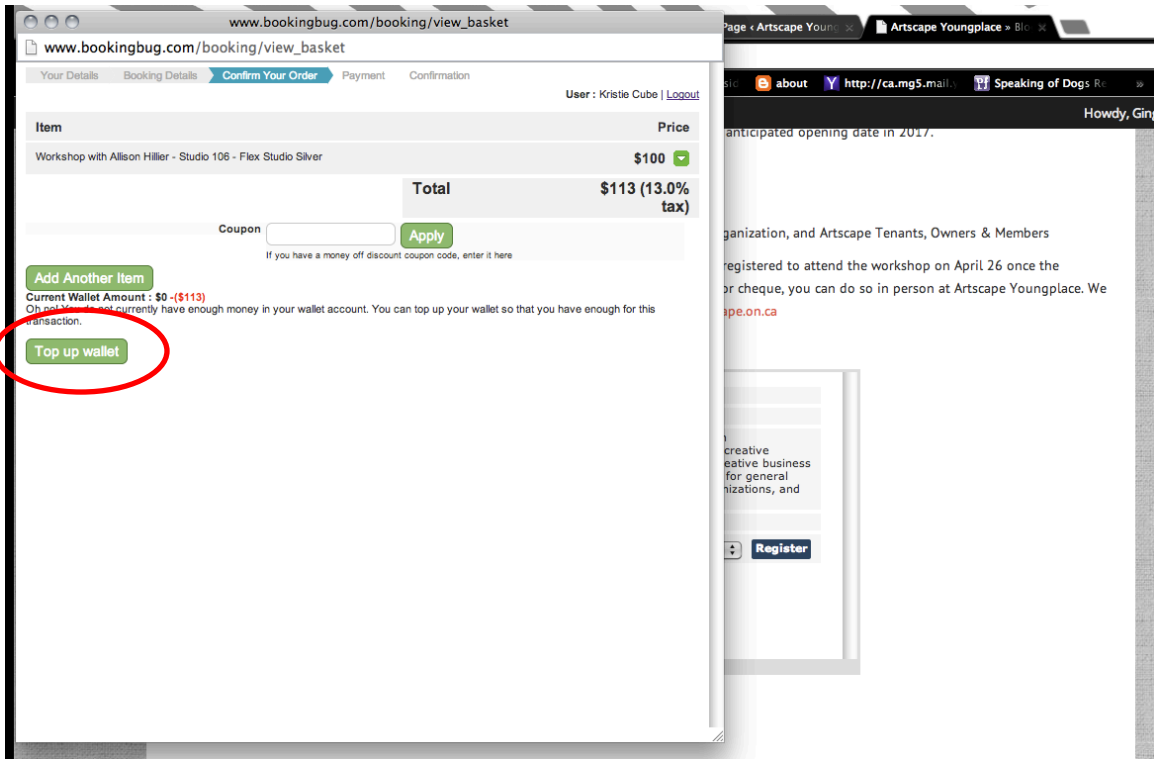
www.bookingbug.com/booking/view_basket

www.bookingbug.com/booking/view_basket

Page ‹ Artscape Young

Artscape Youngplace » Bl

sic about http://ca.mg5.mail. Speaking of Dogs Re »

Howdy, Ging

Your Details Booking Details Confirm Your Order Payment Confirmation

User : Kristie Cube | Logout

| Item | Price |
|---|---|
| Workshop with Allison Hillier - Studio 106 - Flex Studio Silver | $100 |
| Total | $113 (13.0% tax) |

Coupon Apply

If you have a money off discount coupon code, enter it here

Add Another Item

Current Wallet Amount : $0 -($113)

Oh no! You do not currently have enough money in your wallet account. You can top up your wallet so that you have enough for this transaction.

Top up wallet

anticipated opening date in 2017.

ganization, and Artscape Tenants, Owners & Members

registered to attend the workshop on April 26 once the

r cheque, you can do so in person at Artscape Youngplace. We

ape.on.ca

creative

eative business

for general

nizations, and

Register